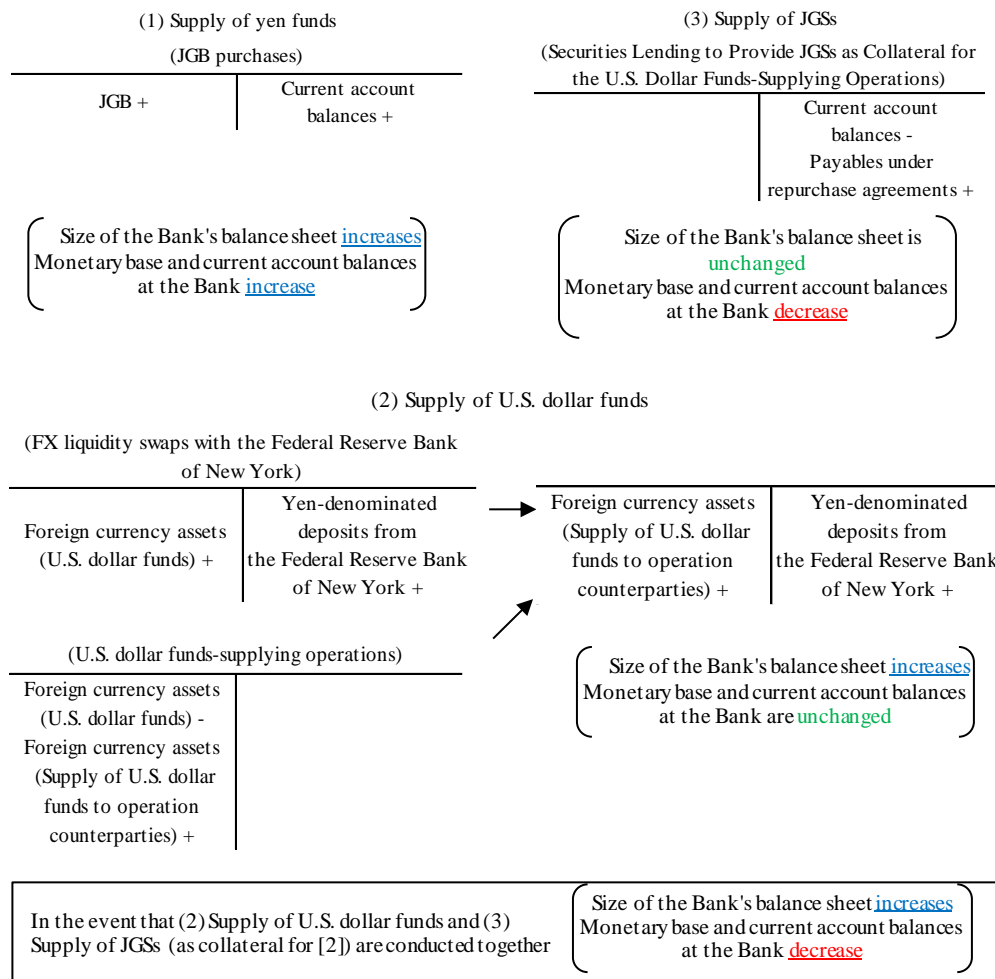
(1) Supply of yen funds

(JGB purchases)

| JGB + | Current account balances + |
|---|---|

Size of the Bank's balance sheet increases
Monetary base and current account balances at the Bank increase

(3) Supply of JGSs

(Securities Lending to Provide JGSs as Collateral for the U.S. Dollar Funds-Supplying Operations)

| | Current account balances - Payables under repurchase agreements + |
|---|---|

Size of the Bank's balance sheet is unchanged
Monetary base and current account balances at the Bank decrease

(2) Supply of U.S. dollar funds

(FX liquidity swaps with the Federal Reserve Bank of New York)

| Foreign currency assets (U.S. dollar funds) + | Yen-denominated deposits from the Federal Reserve Bank of New York + |
|---|---|

| Foreign currency assets (Supply of U.S. dollar funds to operation counterparties) + | Yen-denominated deposits from the Federal Reserve Bank of New York + |
|---|---|

(U.S. dollar funds-supplying operations)

| Foreign currency assets (U.S. dollar funds) - Foreign currency assets (Supply of U.S. dollar funds to operation counterparties) + | |
|---|---|

Size of the Bank's balance sheet increases
Monetary base and current account balances at the Bank are unchanged

In the event that (2) Supply of U.S. dollar funds and (3) Supply of JGSs (as collateral for [2]) are conducted together

Size of the Bank's balance sheet increases
Monetary base and current account balances at the Bank decrease